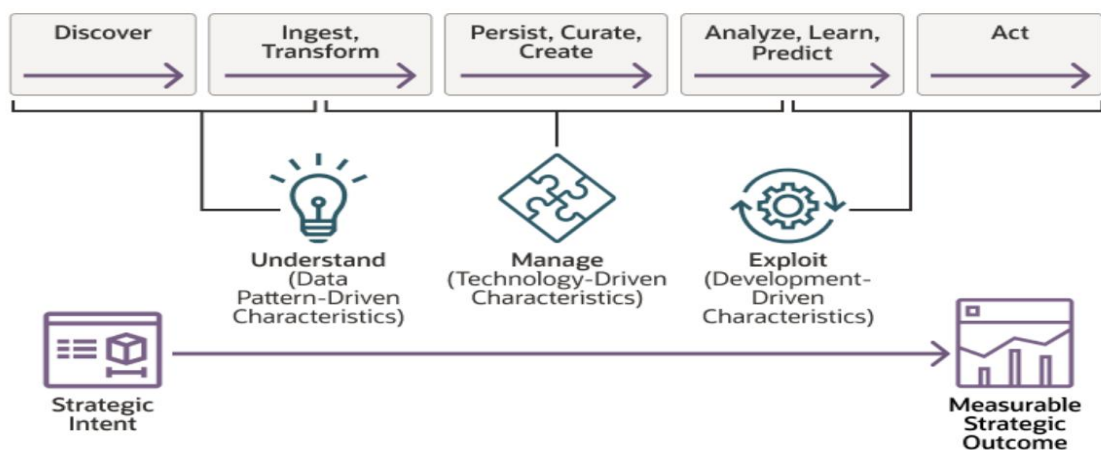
Discover

Ingest, Transform

Persist, Curate, Create

Analyze, Learn, Predict

Act

Understand (Data Pattern-Driven Characteristics)

Manage (Technology-Driven Characteristics)

Exploit (Development-Driven Characteristics)

Strategic Intent

Measurable Strategic Outcome